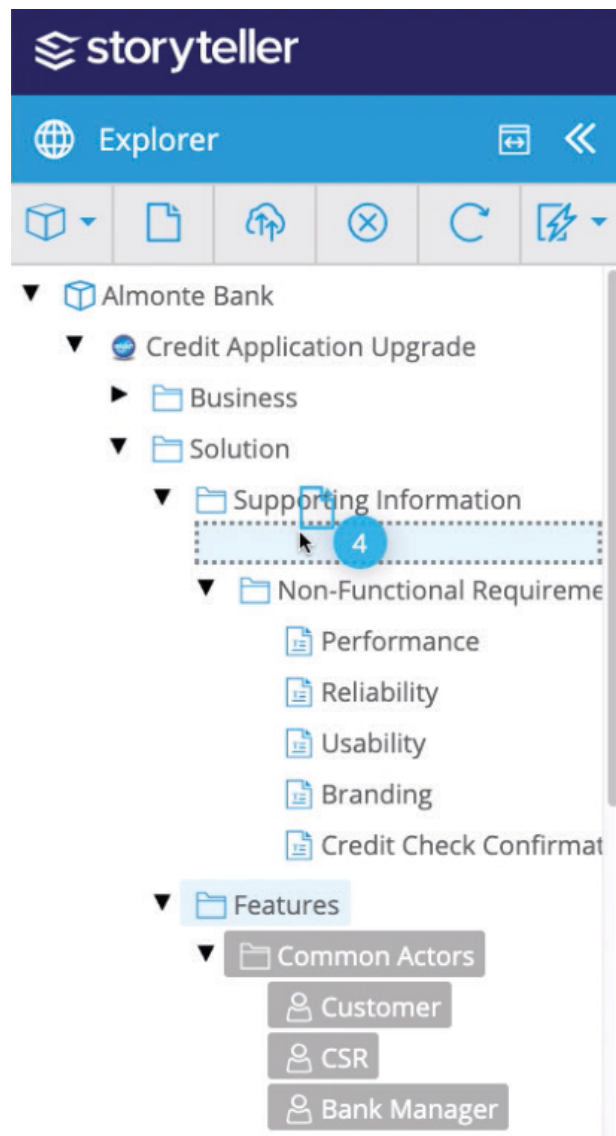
storyteller

Explorer

Almonte Bank
Credit Application Upgrade
Business
Solution
Supporting Information
4
Non-Functional Requireme
Performance
Reliability
Usability
Branding
Credit Check Confirmat
Features
Common Actors
Customer
CSR
Bank Manager